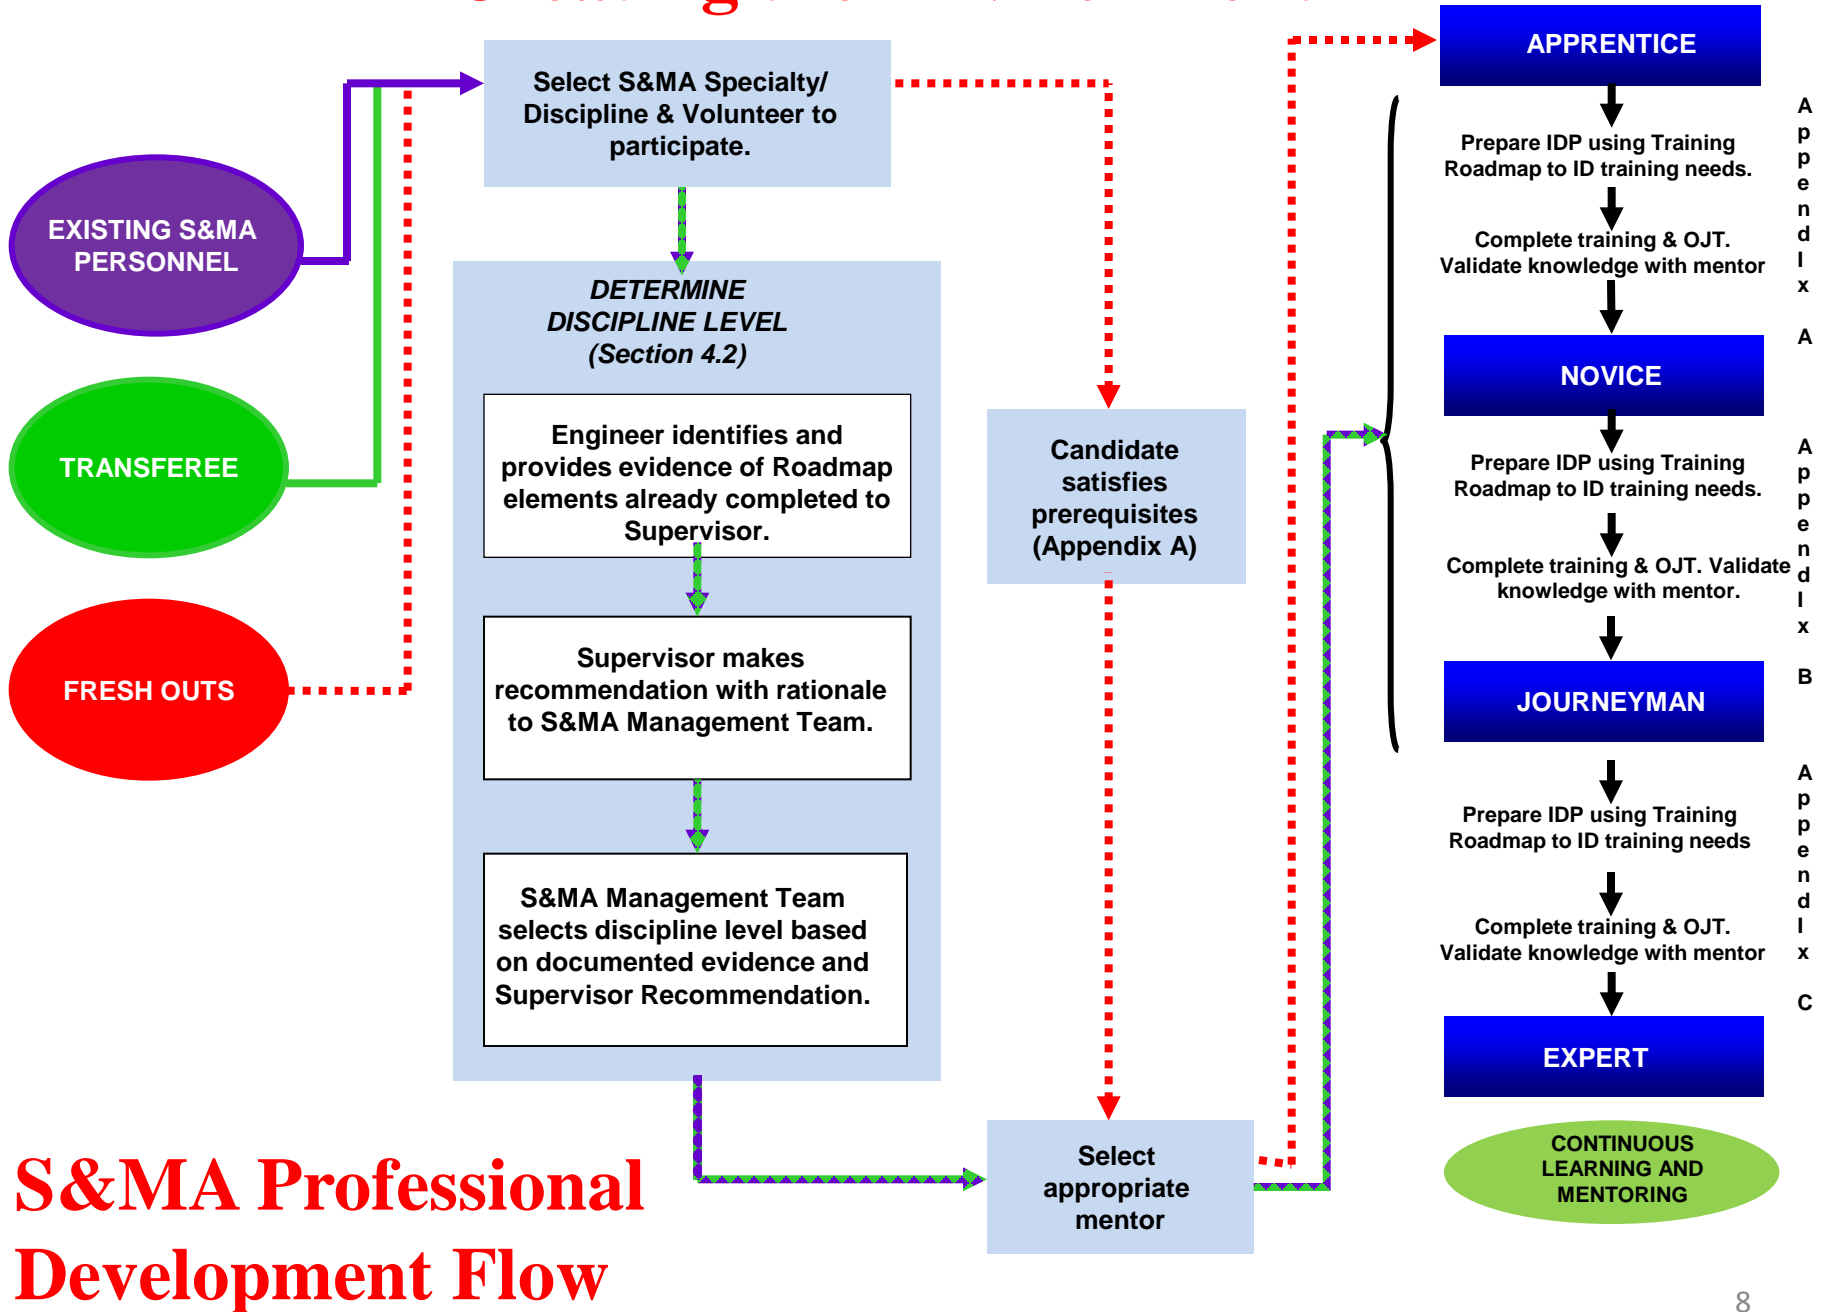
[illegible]

EXISTING S&MA PERSONNEL

TRANSFEREE

FRESH OUTS

Select S&MA Specialty/ Discipline & Volunteer to participate.

DETERMINE DISCIPLINE LEVEL (Section 4.2)

Engineer identifies and provides evidence of Roadmap elements already completed to Supervisor.

Supervisor makes recommendation with rationale to S&MA Management Team.

S&MA Management Team selects discipline level based on documented evidence and Supervisor Recommendation.

Candidate satisfies prerequisites (Appendix A)

Select appropriate mentor

APPRENTICE

Prepare IDP using Training Roadmap to ID training needs.

Complete training & OJT. Validate knowledge with mentor

Appendix A

NOVICE

Prepare IDP using Training Roadmap to ID training needs.

Complete training & OJT. Validate knowledge with mentor.

Appendix B

JOURNEYMAN

Prepare IDP using Training Roadmap to ID training needs

Complete training & OJT. Validate knowledge with mentor

Appendix C

EXPERT

CONTINUOUS LEARNING AND MENTORING

S&MA Professional Development Flow

8